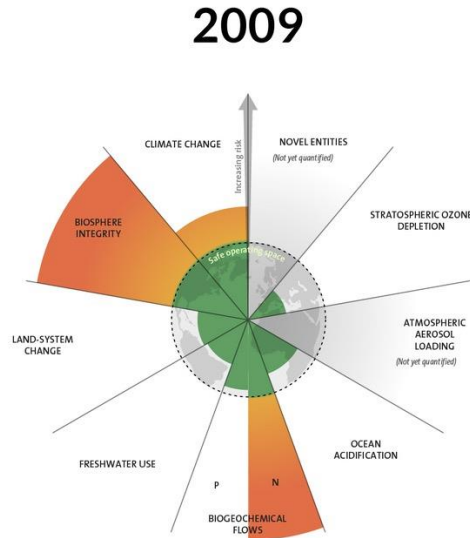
2009

Increasing risk

CLIMATE CHANGE

NOVEL ENTITIES
(Not yet quantified)

BIOSPHERE INTEGRITY

STRATOSPHERIC OZONE DEPLETION

Safe operating space

LAND-SYSTEM CHANGE

ATMOSPHERIC AEROSOL LOADING
(Not yet quantified)

OCEAN ACIDIFICATION

FRESHWATER USE

P

N

BIOGEOCHEMICAL FLOWS